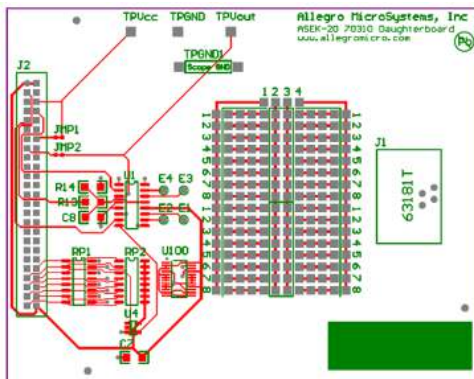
TPVcc TPGND TPVout

Allegro MicroSystems, Inc
ASEK-20 70310 Daughterboard
www.allegromicro.com

TPGND1
Scope GND

J2

JMP1
JMP2

R14
R13
C8

U1

E4 E3
E2 E1

1 2 3 4

12345678123456781
12345678123456781

J1

6318IT

RP1
RP2
U100

U4
C2